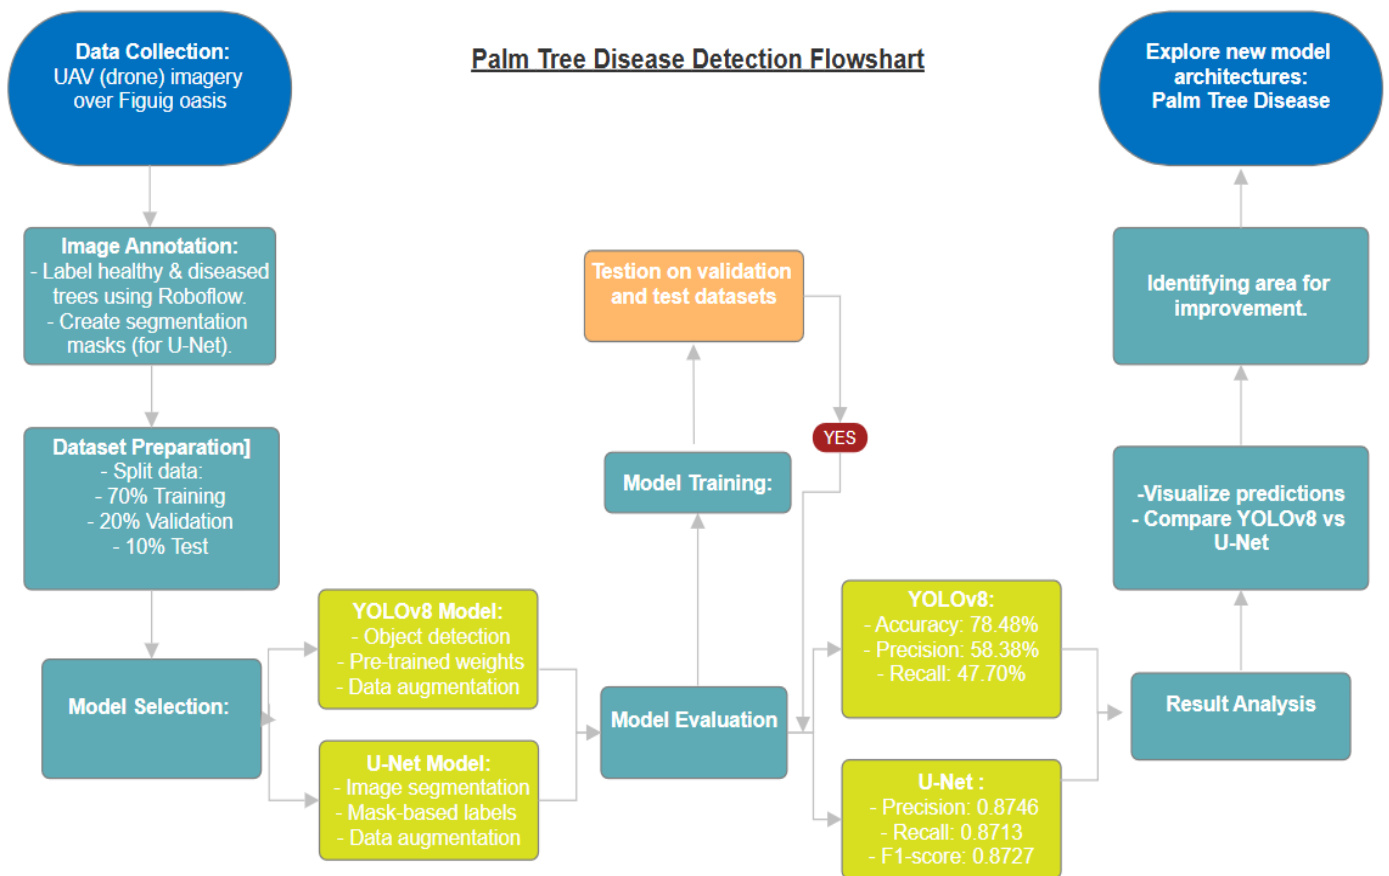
Palm Tree Disease Detection Flowshart

Data Collection:
UAV (drone) imagery over Figuig oasis

Image Annotation:
- Label healthy & diseased trees using Roboflow.
- Create segmentation masks (for U-Net).

Dataset Preparation]
- Split data:
- 70% Training
- 20% Validation
- 10% Test

Model Selection:

YOLOv8 Model:
- Object detection
- Pre-trained weights
- Data augmentation

U-Net Model:
- Image segmentation
- Mask-based labels
- Data augmentation

Model Evaluation

Model Training:

Testion on validation and test datasets

YES

YOLOv8:
- Accuracy: 78.48%
- Precision: 58.38%
- Recall: 47.70%

U-Net :
- Precision: 0.8746
- Recall: 0.8713
- F1-score: 0.8727

Result Analysis

-Visualize predictions
- Compare YOLOv8 vs U-Net

Identifying area for improvement.

Explore new model architectures:
Palm Tree Disease